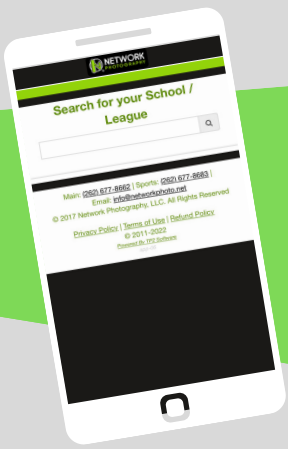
NETWORK PHOTOGRAPHY

Search for your School / League

Main: (262) 677-8662 | Sports: (262) 677-8663 | Email: info@networkphoto.net
© 2017 Network Photography, LLC. All Rights Reserved

Privacy Policy | Terms of Use | Refund Policy
© 2011-2022
Powered By TPO Software